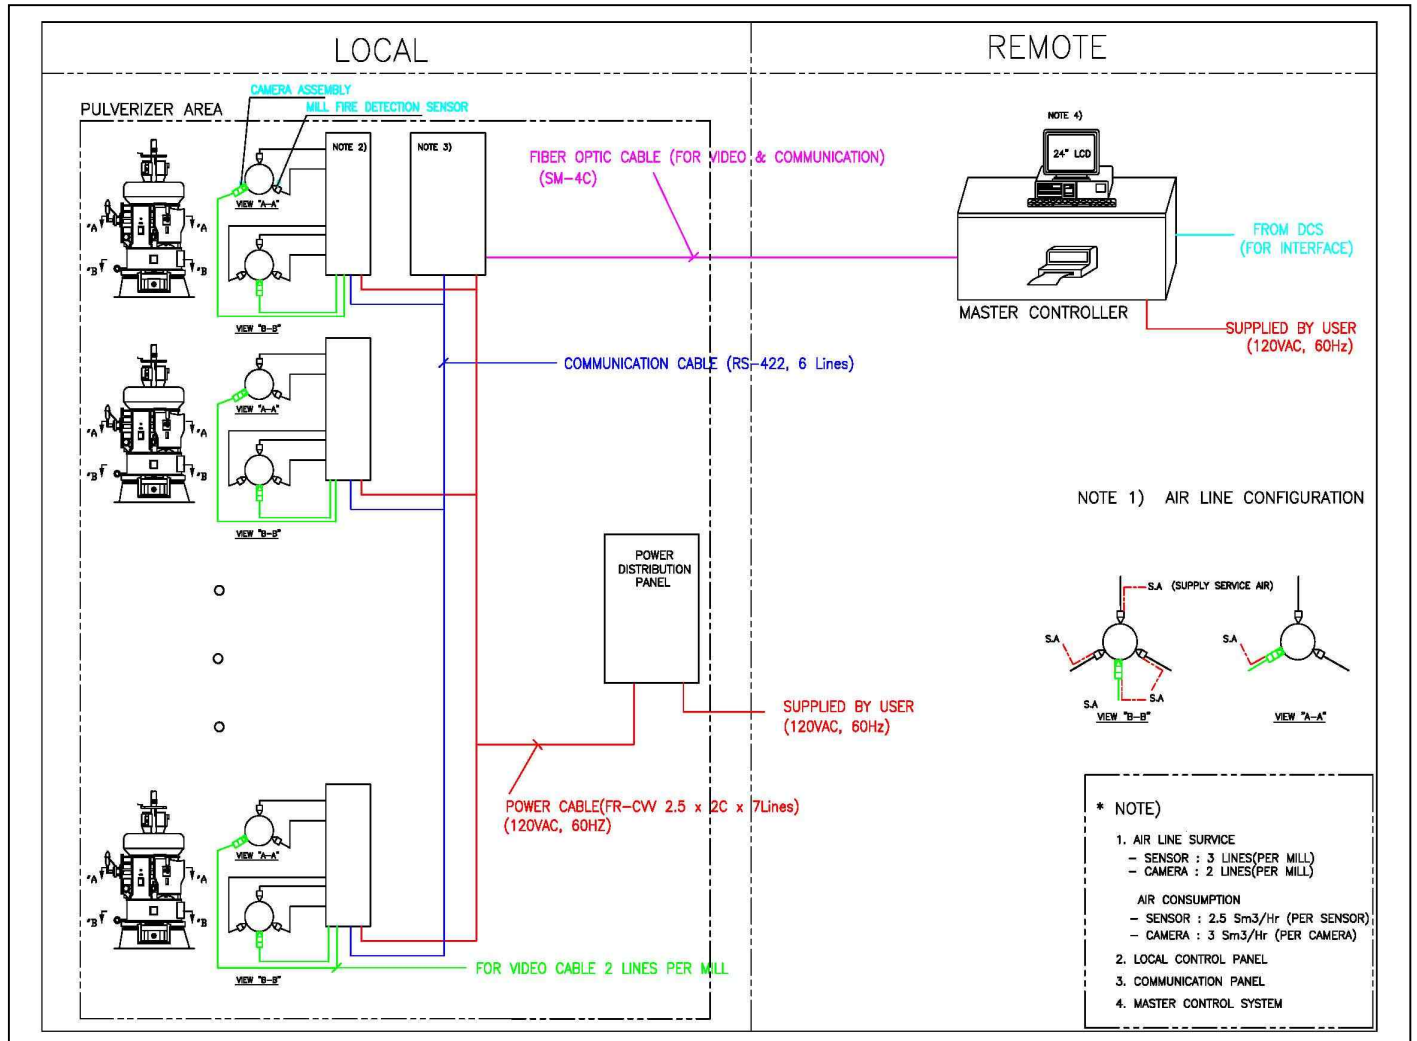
LOCAL

REMOTE

PULVERIZER AREA

CAMERA ASSEMBLY

MILL FIRE DETECTION SENSOR

NOTE 2)

NOTE 3)

A A

B B

VIEW "A-A"

VIEW "B-B"

FIBER OPTIC CABLE (FOR VIDEO & COMMUNICATION) (SM-4C)

NOTE 4)

24" LCD

FROM DCS (FOR INTERFACE)

MASTER CONTROLLER

SUPPLIED BY USER (120VAC, 60Hz)

A A

B B

VIEW "A-A"

VIEW "B-B"

COMMUNICATION CABLE (RS-422, 6 Lines)

NOTE 1) AIR LINE CONFIGURATION

POWER DISTRIBUTION PANEL

S.A (SUPPLY SERVICE AIR)

S.A

S.A

S.A

S.A

VIEW "B-B"

VIEW "A-A"

SUPPLIED BY USER (120VAC, 60Hz)

POWER CABLE(FR-CVV 2.5 x 2C x 7Lines) (120VAC, 60HZ)

A A

B B

VIEW "A-A"

VIEW "B-B"

FOR VIDEO CABLE 2 LINES PER MILL

* NOTE)

1. AIR LINE SURVICE
– SENSOR : 3 LINES(PER MILL)
– CAMERA : 2 LINES(PER MILL)

AIR CONSUMPTION
– SENSOR : 2.5 Sm3/Hr (PER SENSOR)
– CAMERA : 3 Sm3/Hr (PER CAMERA)

2. LOCAL CONTROL PANEL

3. COMMUNICATION PANEL

4. MASTER CONTROL SYSTEM